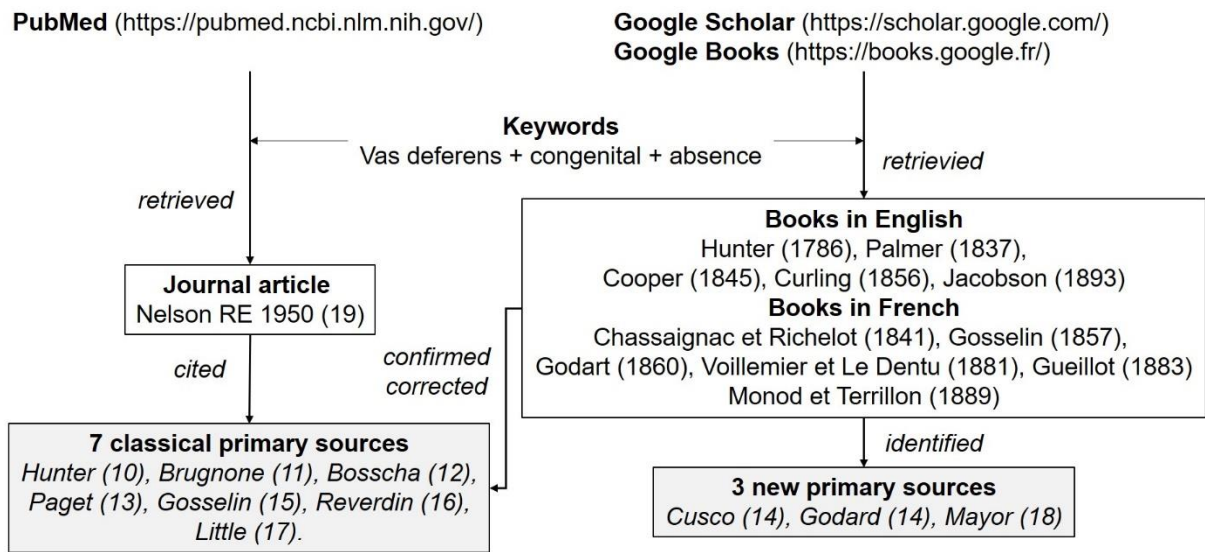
PubMed (https://pubmed.ncbi.nlm.nih.gov/)

Google Scholar (https://scholar.google.com/)
Google Books (https://books.google.fr/)

Keywords
Vas deferens + congenital + absence

retrieved

retrievied

Journal article
Nelson RE 1950 (19)

Books in English
Hunter (1786), Palmer (1837), Cooper (1845), Curling (1856), Jacobson (1893)
Books in French
Chassaignac et Richelot (1841), Gosselin (1857), Godart (1860), Voillemier et Le Dentu (1881), Gueillot (1883) Monod et Terrillon (1889)

cited

confirmed
corrected

identified

7 classical primary sources
Hunter (10), Brugnone (11), Bosscha (12), Paget (13), Gosselin (15), Reverdin (16), Little (17).

3 new primary sources
Cusco (14), Godard (14), Mayor (18)